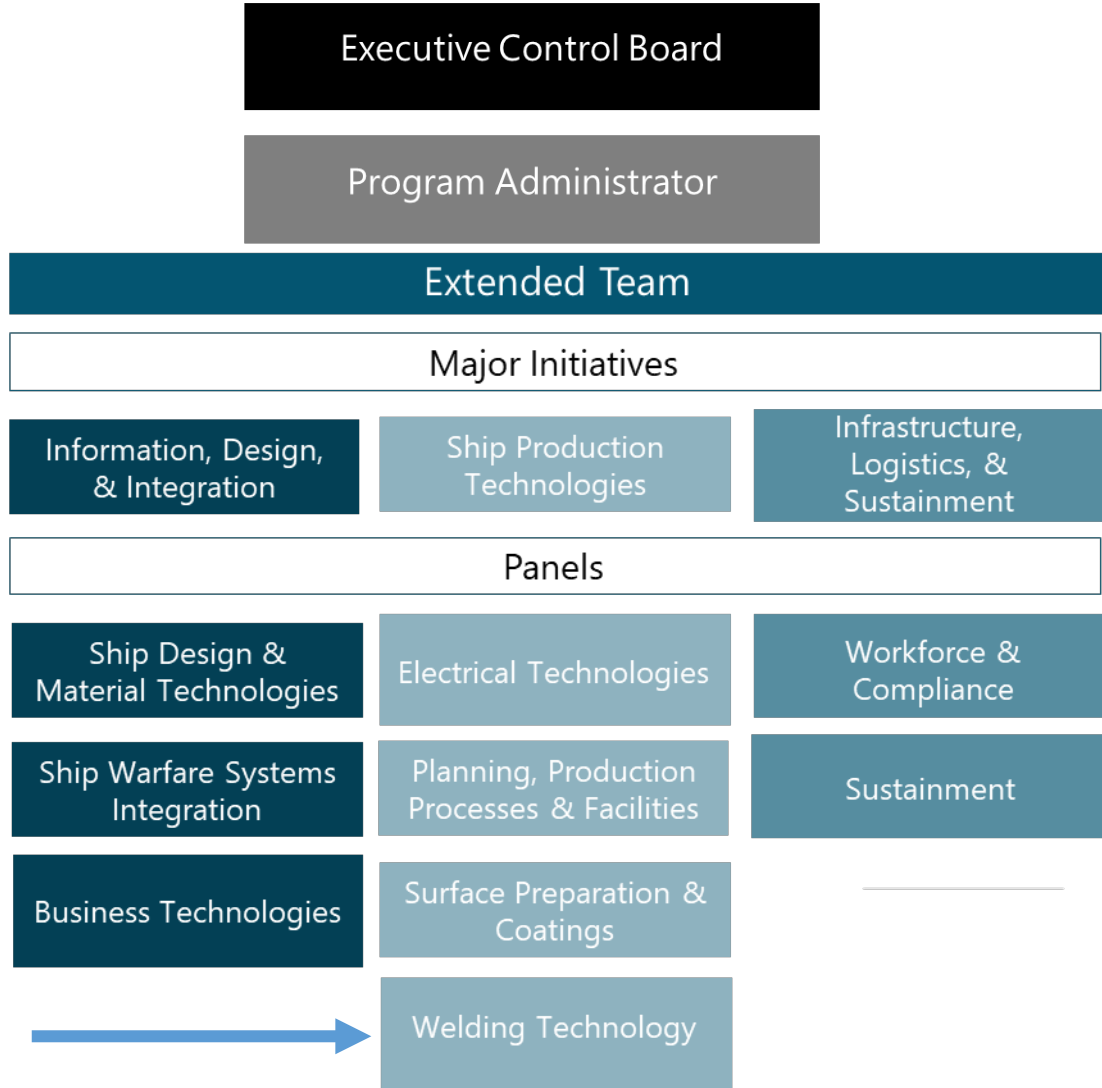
Executive Control Board

Program Administrator

Extended Team

Major Initiatives

Information, Design, & Integration

Ship Production Technologies

Infrastructure, Logistics, & Sustainment

Panels

Ship Design & Material Technologies

Electrical Technologies

Workforce & Compliance

Ship Warfare Systems Integration

Planning, Production Processes & Facilities

Sustainment

Business Technologies

Surface Preparation & Coatings

Welding Technology